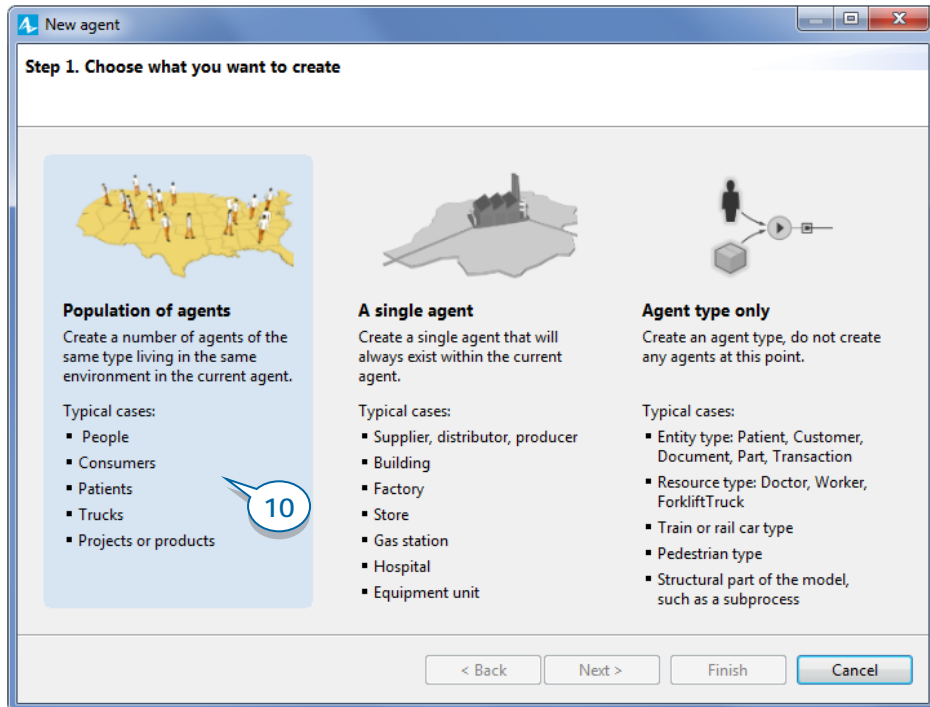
New agent

Step 1. Choose what you want to create

Population of agents
Create a number of agents of the same type living in the same environment in the current agent.

Typical cases:
- People
- Consumers
- Patients
- Trucks
- Projects or products

10

A single agent
Create a single agent that will always exist within the current agent.

Typical cases:
- Supplier, distributor, producer
- Building
- Factory
- Store
- Gas station
- Hospital
- Equipment unit

Agent type only
Create an agent type, do not create any agents at this point.

Typical cases:
- Entity type: Patient, Customer, Document, Part, Transaction
- Resource type: Doctor, Worker, ForkliftTruck
- Train or rail car type
- Pedestrian type
- Structural part of the model, such as a subprocess

< Back | Next > | Finish | Cancel